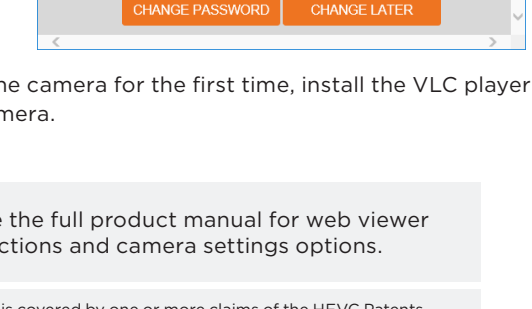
CHANGE PASSWORD CHANGE LATER

he camera for the first time, install the VLC player mera.

e the full product manual for web viewer ctions and camera settings options.

is covered by one or more claims of the HEVC Patents